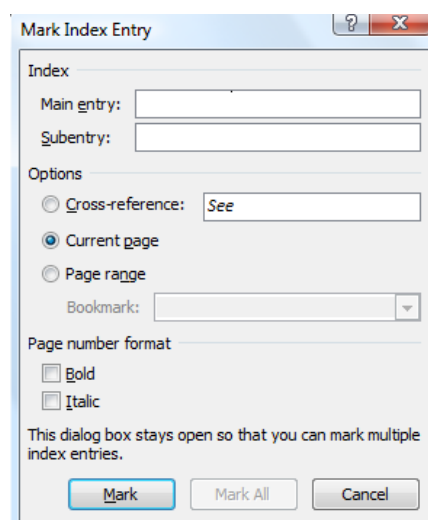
Mark Index Entry

?

X

Index

Main entry:

Subentry:

Options

Cross-reference: See

Current page

Page range

Bookmark:

Page number format

Bold

Italic

This dialog box stays open so that you can mark multiple index entries.

Mark

Mark All

Cancel